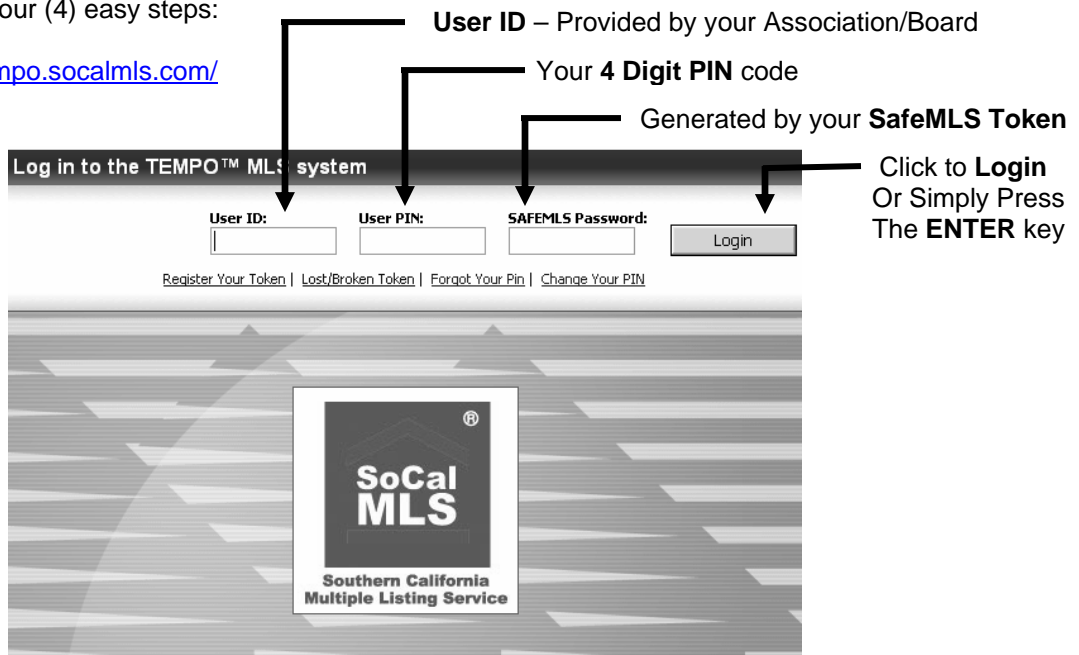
our (4) easy steps:

mpo.socalmls.com/

**User ID** – Provided by your Association/Board

Your **4 Digit PIN** code

Generated by your **SafeMLS Token**

Log in to the TEMPO™ ML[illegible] system

Click to **Login**
Or Simply Press
The **ENTER** key

User ID: User PIN: SAFEMLS Password:

Login

Register Your Token | Lost/Broken Token | Forgot Your Pin | Change Your PIN

®

SoCal
MLS

Southern California
Multiple Listing Service